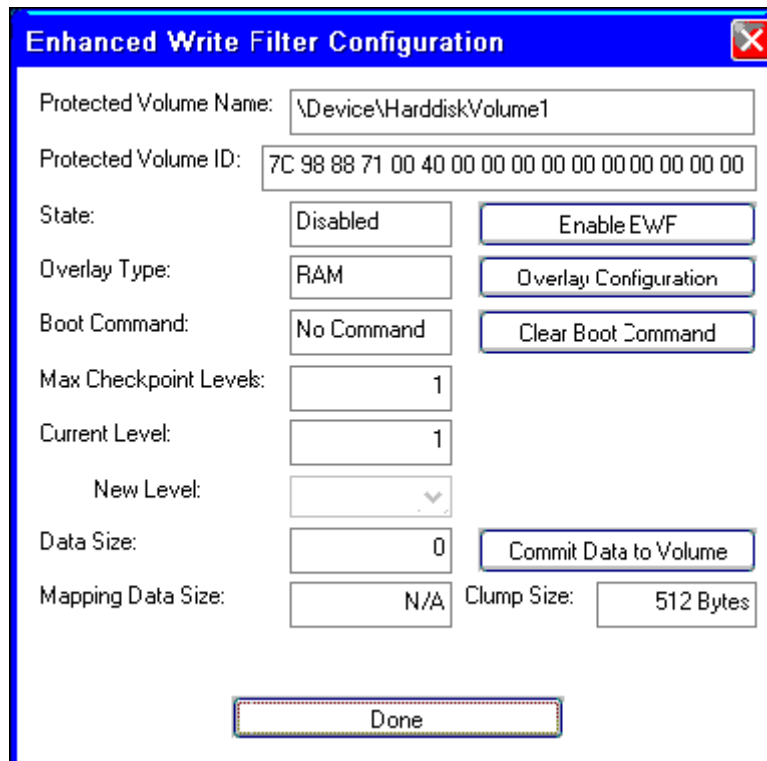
Enhanced Write Filter Configuration

Protected Volume Name: \Device\HarddiskVolume1

Protected Volume ID: 7C 98 88 71 00 40 00 00 00 00 00 00 00 00 00 00

State: Disabled
Enable EWF

Overlay Type: RAM
Overlay Configuration

Boot Command: No Command
Clear Boot Command

Max Checkpoint Levels: 1

Current Level: 1

New Level:

Data Size: 0
Commit Data to Volume

Mapping Data Size: N/A
Clump Size: 512 Bytes

Done